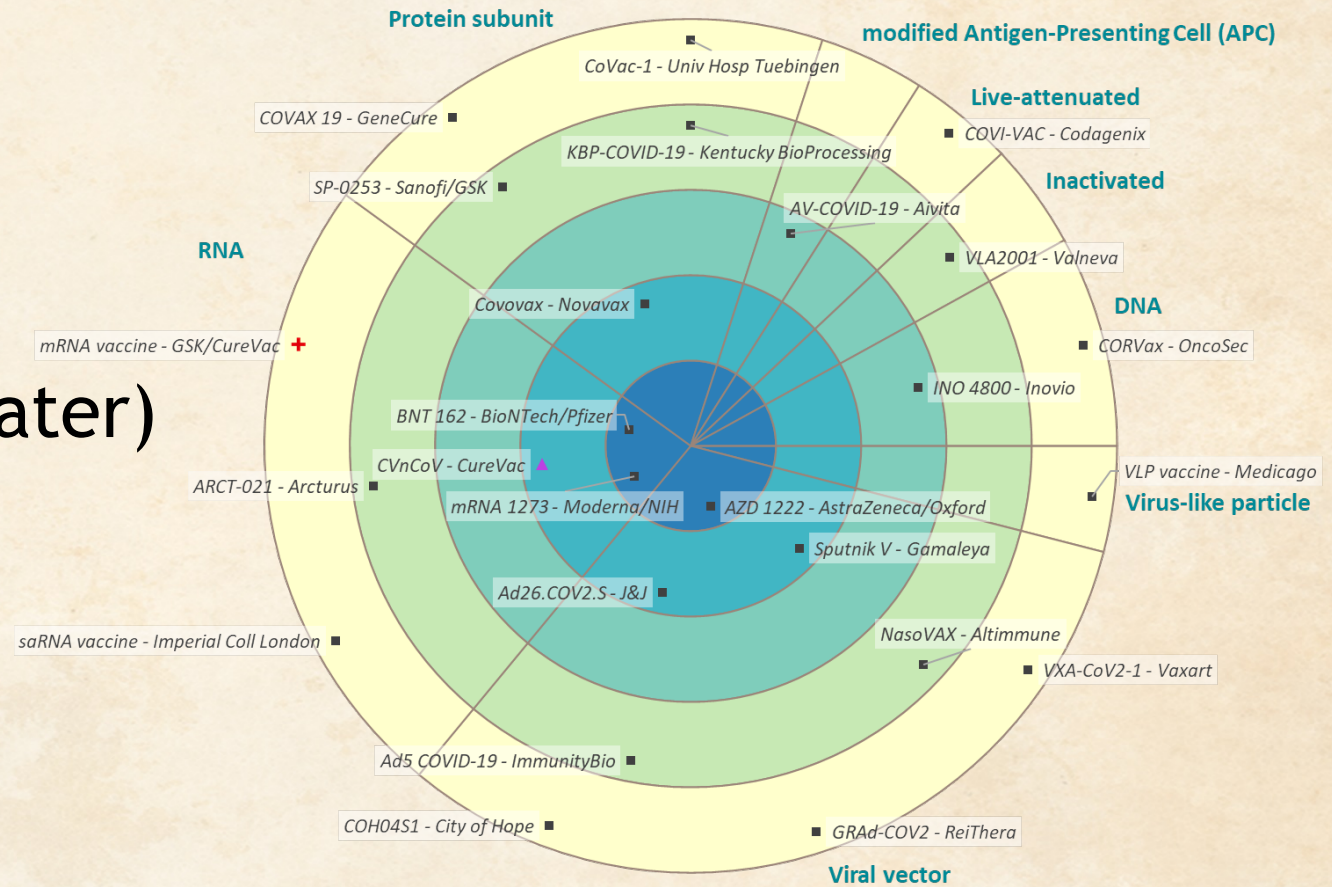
Protein subunit

modified Antigen-Presenting Cell (APC)

Live-attenuated

Inactivated

DNA

RNA

Virus-like particle

Viral vector

ater)

CoVac-1 - Univ Hosp Tuebingen

COVAX 19 - GeneCure

COVI-VAC - Codagenix

KBP-COVID-19 - Kentucky BioProcessing

SP-0253 - Sanofi/GSK

AV-COVID-19 - Aivita

VLA2001 - Valneva

Covovax - Novavax

CORVax - OncoSec

mRNA vaccine - GSK/CureVac +

INO 4800 - Inovio

BNT 162 - BioNTech/Pfizer

CVnCoV - CureVac

VLP vaccine - Medicago

ARCT-021 - Arcturus

mRNA 1273 - Moderna/NIH

AZD 1222 - AstraZeneca/Oxford

Sputnik V - Gamaleya

Ad26.COV2.S - J&J

NasoVAX - Altimmune

saRNA vaccine - Imperial Coll London

VXA-CoV2-1 - Vaxart

Ad5 COVID-19 - ImmunityBio

COH04S1 - City of Hope

GRAd-COV2 - ReiThera